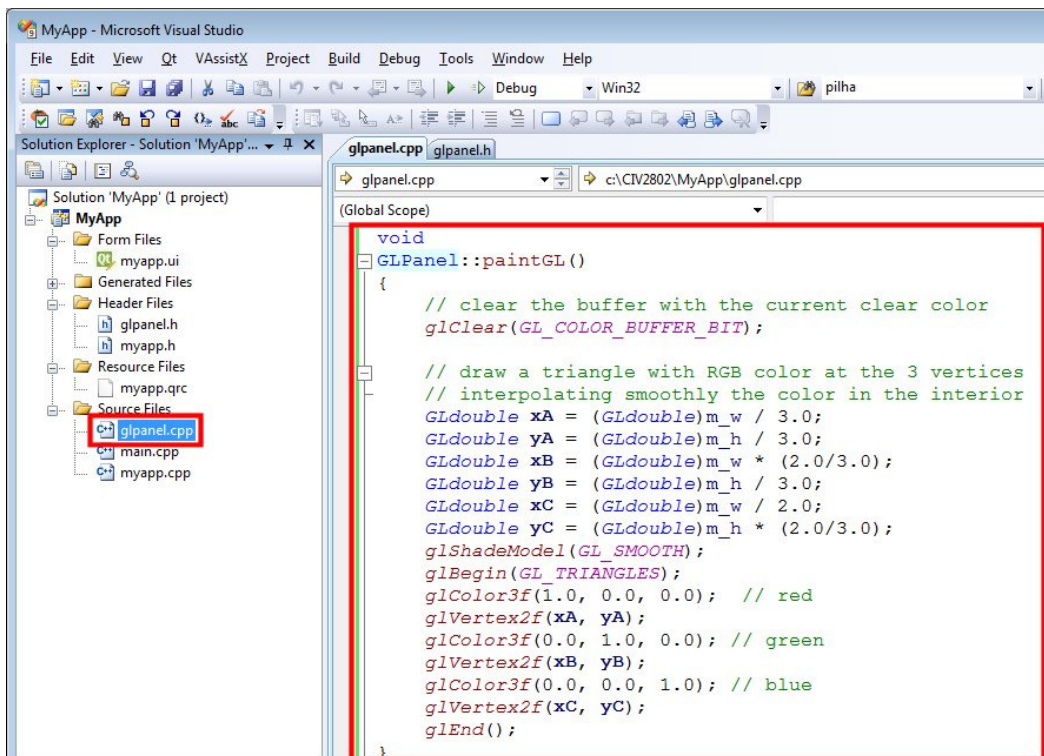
MyApp - Microsoft Visual Studio

File Edit View Qt VAssistX Project Build Debug Tools Window Help

Debug Win32 pilha

Solution Explorer - Solution 'MyApp'...

Solution 'MyApp' (1 project)
MyApp
Form Files
myapp.ui
Generated Files
Header Files
glpanel.h
myapp.h
Resource Files
myapp.qrc
Source Files
glpanel.cpp
main.cpp
myapp.cpp

glpanel.cpp glpanel.h

glpanel.cpp c:\CIV2802\MyApp\glpanel.cpp

(Global Scope)

void
GLPanel::paintGL()
{
    // clear the buffer with the current clear color
    glClear(GL_COLOR_BUFFER_BIT);

    // draw a triangle with RGB color at the 3 vertices
    // interpolating smoothly the color in the interior
    GLdouble xA = (GLdouble)m_w / 3.0;
    GLdouble yA = (GLdouble)m_h / 3.0;
    GLdouble xB = (GLdouble)m_w * (2.0/3.0);
    GLdouble yB = (GLdouble)m_h / 3.0;
    GLdouble xC = (GLdouble)m_w / 2.0;
    GLdouble yC = (GLdouble)m_h * (2.0/3.0);
    glShadeModel(GL_SMOOTH);
    glBegin(GL_TRIANGLES);
    glColor3f(1.0, 0.0, 0.0);  // red
    glVertex2f(xA, yA);
    glColor3f(0.0, 1.0, 0.0); // green
    glVertex2f(xB, yB);
    glColor3f(0.0, 0.0, 1.0); // blue
    glVertex2f(xC, yC);
    glEnd();
}